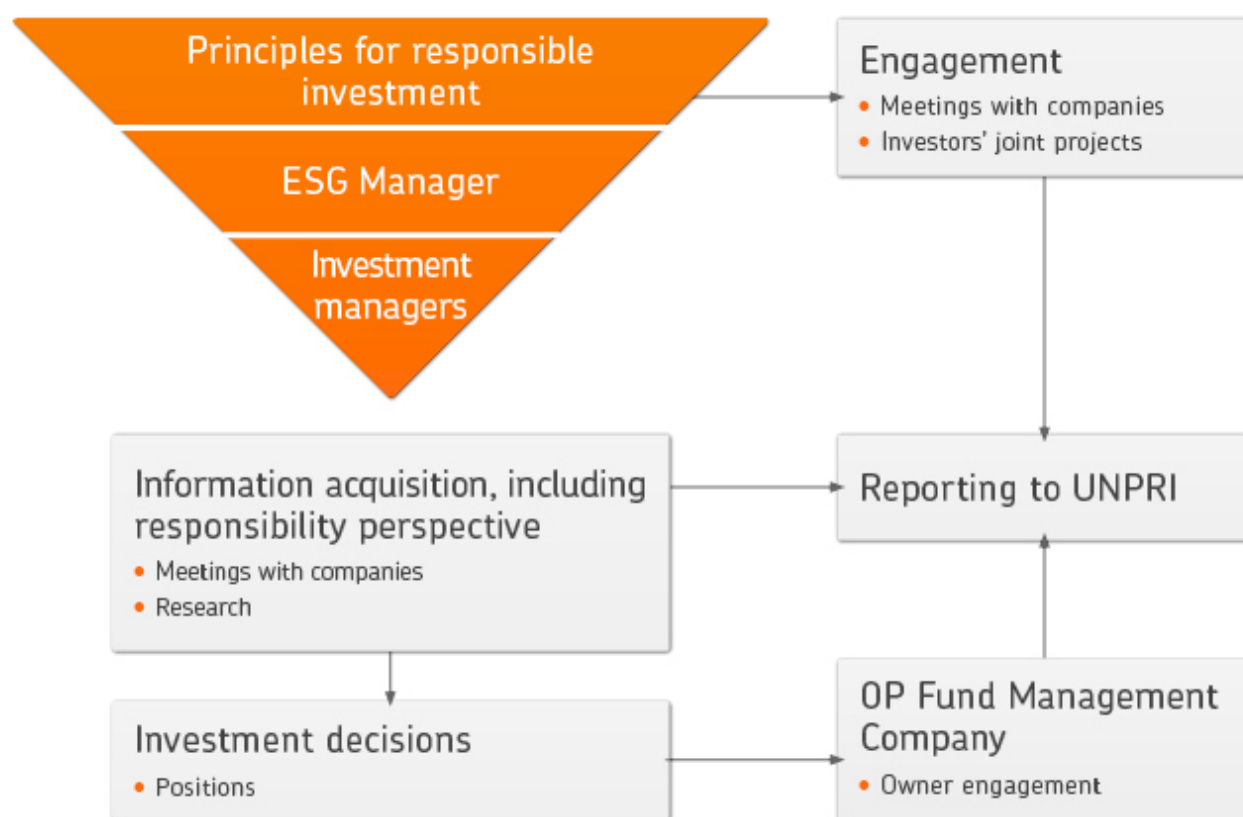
Principles for responsible investment

ESG Manager

Investment managers

Engagement
- Meetings with companies
- Investors' joint projects

Information acquisition, including responsibility perspective
- Meetings with companies
- Research

Reporting to UNPRI

Investment decisions
- Positions

OP Fund Management Company
- Owner engagement